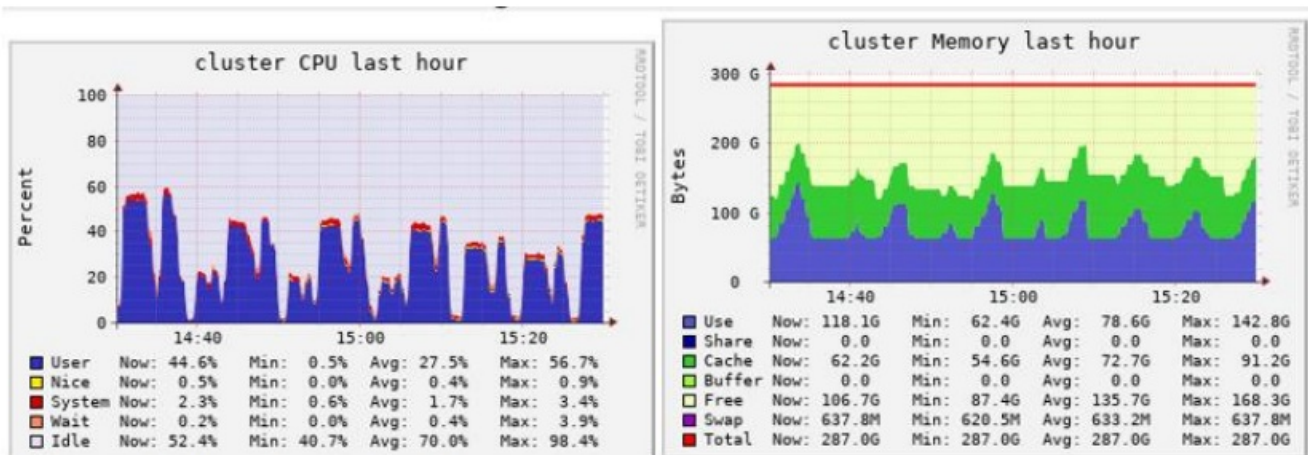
cluster CPU last hour

RRDTOOL / TOBI OETIKER

100
80
60
40
20
0

Percent

14:40 15:00 15:20

| | | | | | | | | |
|---|---|---|---|---|---|---|---|---|
| User | Now: | 44.6% | Min: | 0.5% | Avg: | 27.5% | Max: | 56.7% |
| Nice | Now: | 0.5% | Min: | 0.0% | Avg: | 0.4% | Max: | 0.9% |
| System | Now: | 2.3% | Min: | 0.6% | Avg: | 1.7% | Max: | 3.4% |
| Wait | Now: | 0.2% | Min: | 0.0% | Avg: | 0.4% | Max: | 3.9% |
| Idle | Now: | 52.4% | Min: | 40.7% | Avg: | 70.0% | Max: | 98.4% |

cluster Memory last hour

RRDTOOL / TOBI OETIKER

300 G
200 G
100 G
0

Bytes

14:40 15:00 15:20

| | | | | | | | | |
|---|---|---|---|---|---|---|---|---|
| Use | Now: | 118.1G | Min: | 62.4G | Avg: | 78.6G | Max: | 142.8G |
| Share | Now: | 0.0 | Min: | 0.0 | Avg: | 0.0 | Max: | 0.0 |
| Cache | Now: | 62.2G | Min: | 54.6G | Avg: | 72.7G | Max: | 91.2G |
| Buffer | Now: | 0.0 | Min: | 0.0 | Avg: | 0.0 | Max: | 0.0 |
| Free | Now: | 106.7G | Min: | 87.4G | Avg: | 135.7G | Max: | 168.3G |
| Swap | Now: | 637.8M | Min: | 620.5M | Avg: | 633.2M | Max: | 637.8M |
| Total | Now: | 287.0G | Min: | 287.0G | Avg: | 287.0G | Max: | 287.0G |